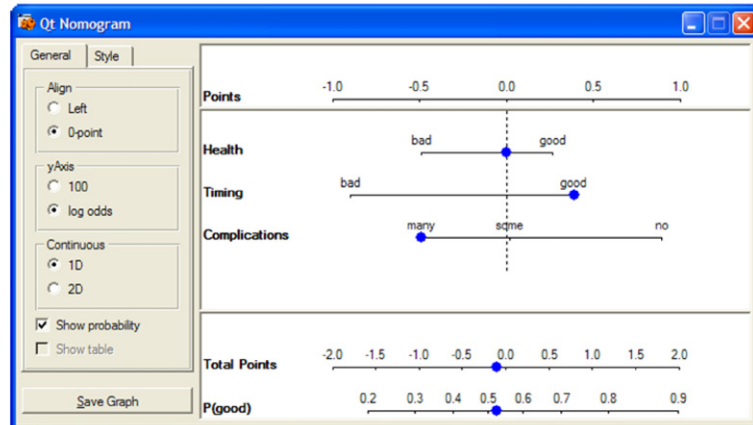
Qt Nomogram

General | Style

Align
Left
0-point

yAxis
100
log odds

Continuous
1D
2D

Show probability
Show table

Save Graph

Points
-1.0 -0.5 0.0 0.5 1.0

Health
bad good

Timing
bad good

Complications
many some no

Total Points
-2.0 -1.5 -1.0 -0.5 0.0 0.5 1.0 1.5 2.0

P(good)
0.2 0.3 0.4 0.5 0.6 0.7 0.8 0.9